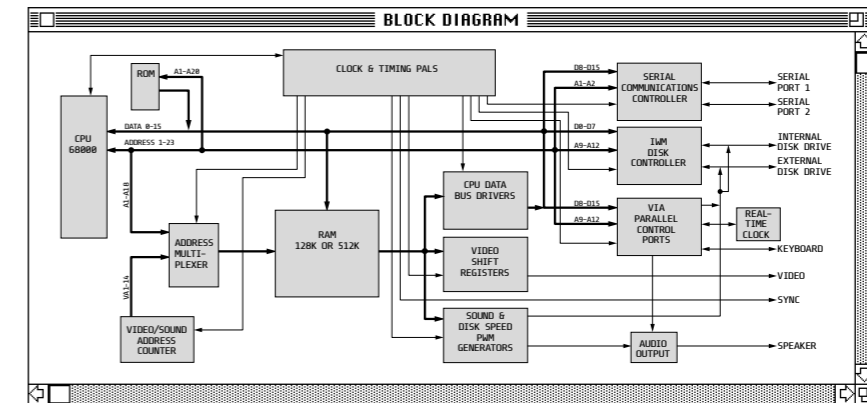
BLOCK DIAGRAM

ROM
A1-A20
CLOCK & TIMING PALS
CPU
68000
DATA 0-15
ADDRESS 1-23
A1-A10
VA1-14
ADDRESS MULTIPLEXER
RAM
128K OR 512K
VIDEO/SOUND ADDRESS COUNTER
CPU DATA BUS DRIVERS
VIDEO SHIFT REGISTERS
SOUND & DISK SPEED PWM GENERATORS
D8-D15
A1-A2
SERIAL COMMUNICATIONS CONTROLLER
SERIAL PORT 1
SERIAL PORT 2
D0-D7
A9-A12
IWM DISK CONTROLLER
INTERNAL DISK DRIVE
EXTERNAL DISK DRIVE
D8-D15
A9-A12
VIA PARALLEL CONTROL PORTS
REAL-TIME CLOCK
KEYBOARD
VIDEO
SYNC
AUDIO OUTPUT
SPEAKER